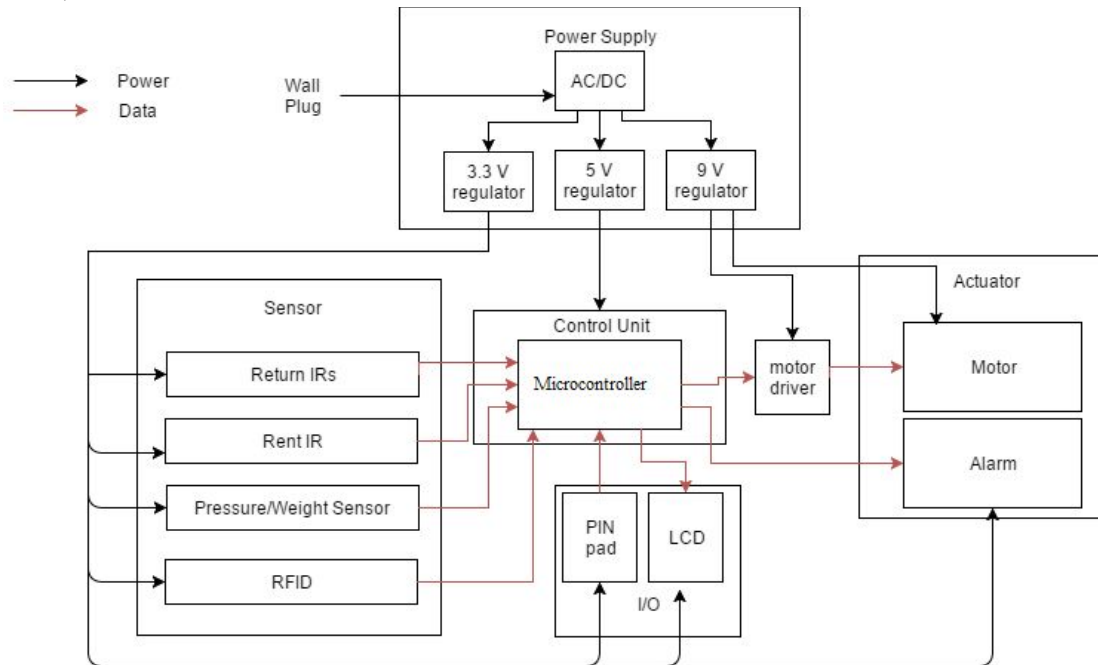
Power
Data

Wall Plug

Power Supply
AC/DC
3.3 V regulator
5 V regulator
9 V regulator

Sensor
Return IRs
Rent IR
Pressure/Weight Sensor
RFID

Control Unit
Microcontroller

motor driver

Actuator
Motor
Alarm

PIN pad
LCD
I/O